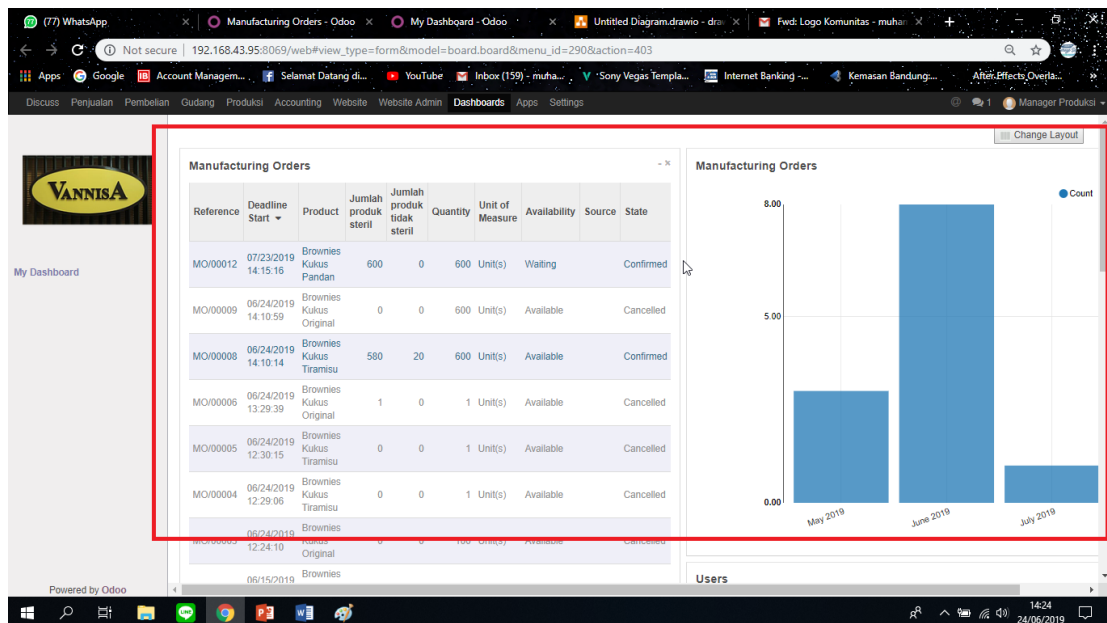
(77) WhatsApp × Manufacturing Orders - Odoo × My Dashboard - Odoo × Untitled Diagram.drawio - dra × Fwd: Logo Komunitas - muhar ×

Not secure | 192.168.43.95:8069/web#view_type=form&model=board.board&menu_id=290&action=403

Apps Google Account Managem... Selamat Datang di... YouTube Inbox (159) - muha... Sony Vegas Templa... Internet Banking -... Kemasan Bandung:... After Effects Overla...

Discuss Penjualan Pembelian Gudang Produksi Accounting Website Website Admin Dashboards Apps Settings 1 Manager Produksi

VANNISA

My Dashboard

Powered by Odoo

Change Layout

Manufacturing Orders

| Reference | Deadline Start | Product | Jumlah produk steril | Jumlah produk tidak steril | Quantity | Unit of Measure | Availability | Source | State |
|---|---|---|---|---|---|---|---|---|---|
| MO/00012 | 07/23/2019 14:15:16 | Brownies Kukus Pandan | 600 | 0 | 600 | Unit(s) | Waiting | | Confirmed |
| MO/00009 | 06/24/2019 14:10:59 | Brownies Kukus Original | 0 | 0 | 600 | Unit(s) | Available | | Cancelled |
| MO/00008 | 06/24/2019 14:10:14 | Brownies Kukus Tiramisu | 580 | 20 | 600 | Unit(s) | Available | | Confirmed |
| MO/00006 | 06/24/2019 13:29:39 | Brownies Kukus Original | 1 | 0 | 1 | Unit(s) | Available | | Cancelled |
| MO/00005 | 06/24/2019 12:30:15 | Brownies Kukus Tiramisu | 0 | 0 | 1 | Unit(s) | Available | | Cancelled |
| MO/00004 | 06/24/2019 12:29:06 | Brownies Kukus Tiramisu | 0 | 0 | 1 | Unit(s) | Available | | Cancelled |
| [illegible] | 06/24/2019 12:24:10 | Brownies Kukus Original | 0 | 0 | 100 | Unit(s) | Available | | Cancelled |
| | 06/15/2019 | Brownies | | | | | | | |

Manufacturing Orders

Count

8.00
5.00
0.00

May 2019 June 2019 July 2019

Users

14:24
24/06/2019